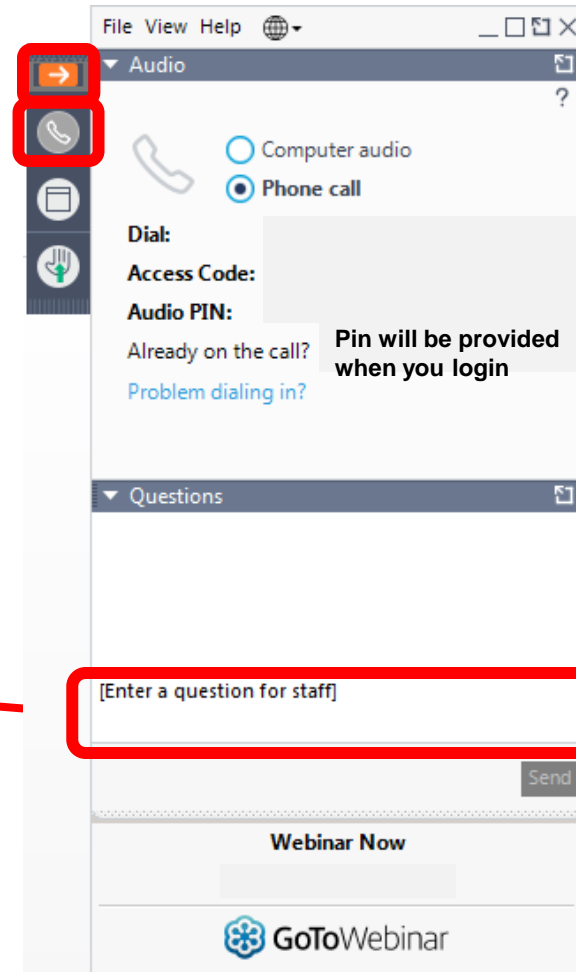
File View Help

Audio

?

Computer audio

Phone call

Dial:

Access Code:

Audio PIN:

Already on the call?

Pin will be provided when you login

Problem dialing in?

Questions

[Enter a question for staff]

Send

Webinar Now

GoToWebinar